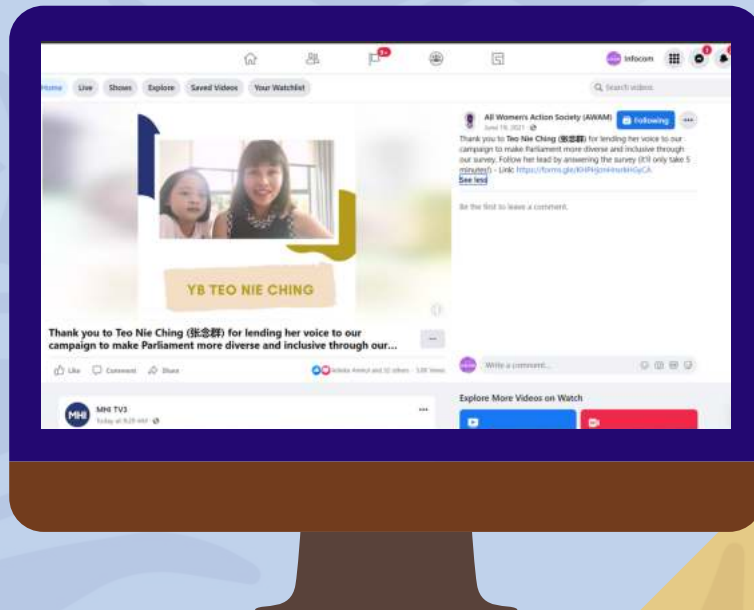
9+

Infocom

Home Live Shows Explore Saved Videos Your Watchlist

Search videos

YB TEO NIE CHING

Thank you to Teo Nie Ching (张念群) for lending her voice to our campaign to make Parliament more diverse and inclusive through our...

Like Comment Share

Ivindra Anmol and 32 others · 1.8K Views

MHI MHI TV3
Today at 9:29 AM

All Women's Action Society (AWAM)
June 19, 2021
Following

Thank you to Teo Nie Ching (张念群) for lending her voice to our campaign to make Parliament more diverse and inclusive through our survey. Follow her lead by answering the survey (it'll only take 5 minutes!) - Link: https://forms.gle/KHPHJzmHmrbHGyCA
See less

Be the first to leave a comment.

Write a comment...

Explore More Videos on Watch